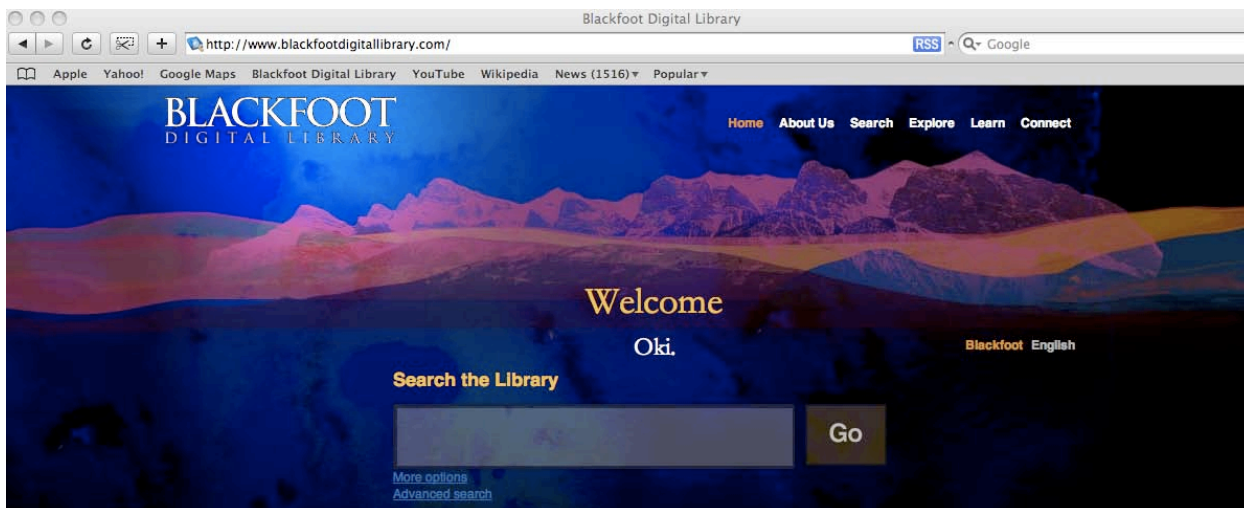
Blackfoot Digital Library

http://www.blackfootdigitallibrary.com/

RSS

Google

Apple Yahoo! Google Maps Blackfoot Digital Library YouTube Wikipedia News (1516) Popular

BLACKFOOT
DIGITAL LIBRARY

Home About Us Search Explore Learn Connect

Welcome

Oki.

Blackfoot English

Search the Library

Go

More options
Advanced search